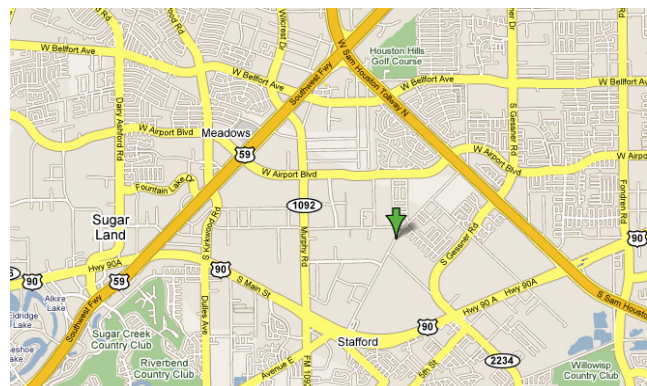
W Belfort Ave
Houston Hills Golf Course
W Belfort Ave
W Belfort Ave
W Sam Houston Tollway N
Wilcrest Dr
Dairy Ashford Rd
W Airport Blvd
Meadows
Southwest Fwy
59
W Airport Blvd
W Airport Blvd
W Airport Blvd
S Gessner Rd
Fondren Rd
Fountain Lake Ct
1092
Sugar Land
S Kirkwood Rd
Murphy Rd
S Gessner Rd
90
Hwy 90A
59
90
S Main St
90
Hwy 90 A
Hwy 90A
S Sam Houston
Southwest Fwy
Alkire Lake
Eldridge Lake
Sugar Creek Country Club
Dulles Ave
Riverbend Country Club
Stafford
2234
Willowisp Country Club
Avenue E
FM 1092
5th St